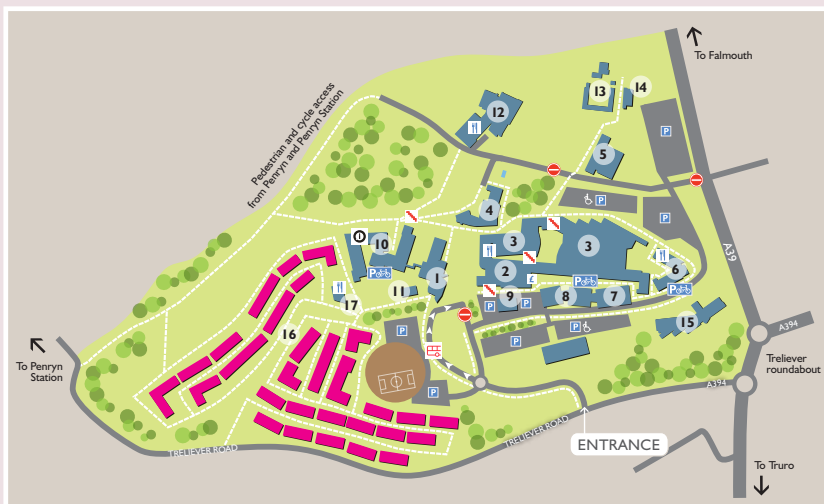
To Falmouth

Pedestrian and cycle access from Penryn and Penryn Station

12
13
14
5
P
P
4
3
3
2
10
1
11
6
9
8
7
15
17
16
P
P
P
P
P
P
P
P

A39
A394
A39

Treliever roundabout

To Penryn Station

TRELIEVER ROAD
TRELIEVER ROAD

ENTRANCE

To Truro